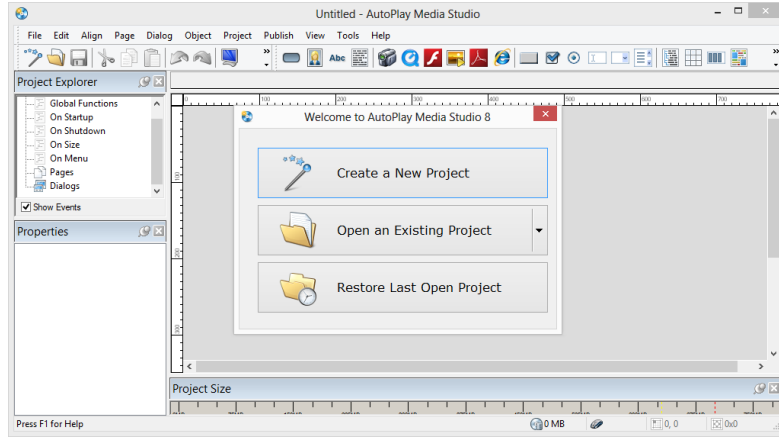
Untitled - AutoPlay Media Studio

File Edit Align Page Dialog Object Project Publish View Tools Help

Project Explorer

Global Functions
On Startup
On Shutdown
On Size
On Menu
Pages
Dialogs

Show Events

Properties

Welcome to AutoPlay Media Studio 8

Create a New Project

Open an Existing Project

Restore Last Open Project

Project Size

Press F1 for Help

0 MB

0, 0

0x0